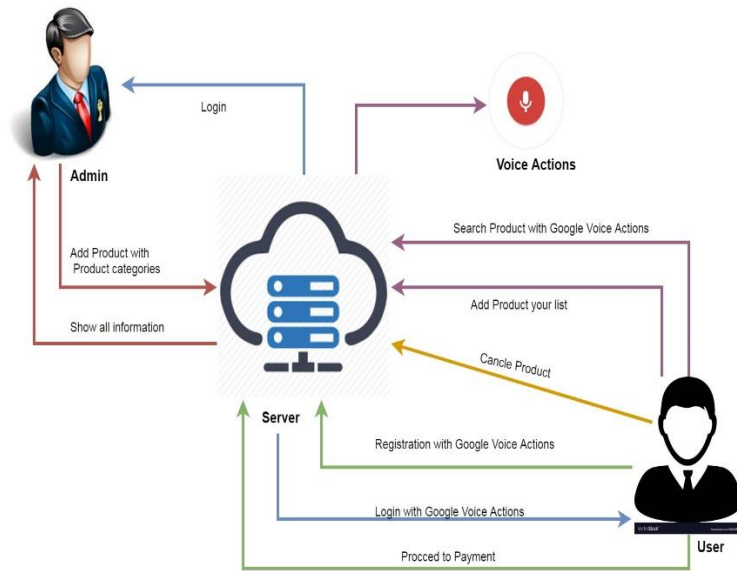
Login

Voice Actions

Admin

Add Product with Product categories

Show all information

Search Product with Google Voice Actions

Add Product your list

Cancle Product

Server

Registration with Google Voice Actions

Login with Google Voice Actions

Procced to Payment

User